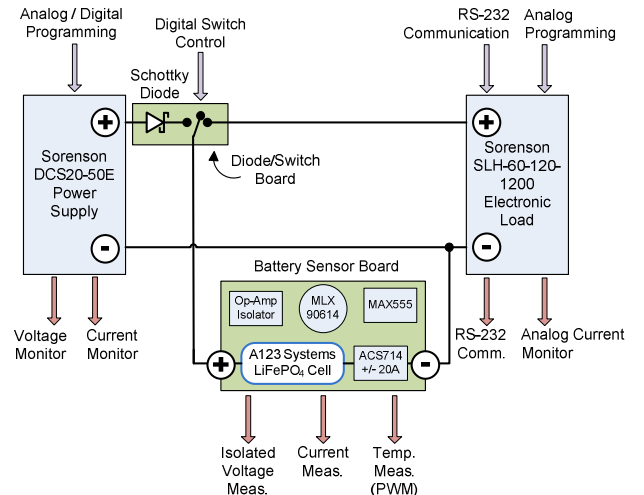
Analog / Digital Programming

Digital Switch Control

Schottky Diode

RS-232 Communication

Analog Programming

+

Sorenson DCS20-50E Power Supply

-

Diode/Switch Board

+

Sorenson SLH-60-120-1200 Electronic Load

-

Battery Sensor Board

Op-Amp Isolator

MLX 90614

MAX555

+

A123 Systems LiFePO$_4$ Cell

ACS714 +/- 20A

-

Voltage Monitor

Current Monitor

RS-232 Comm.

Analog Current Monitor

Isolated Voltage Meas.

Current Meas.

Temp. Meas. (PWM)